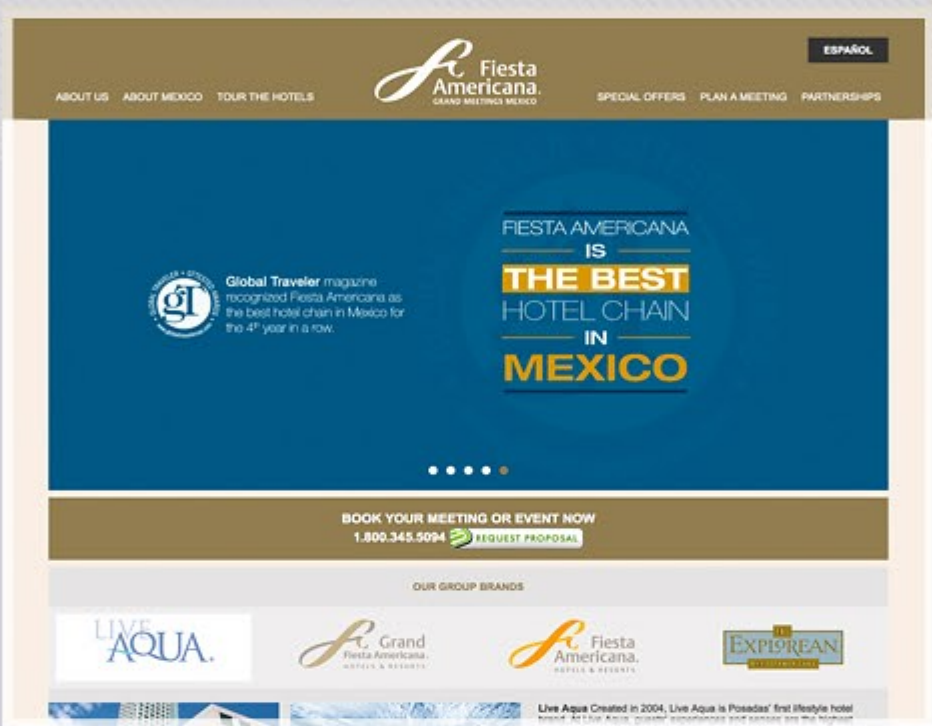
ESPAÑOL

ABOUT US ABOUT MEXICO TOUR THE HOTELS

Fiesta Americana. GRAND MEETINGS MEXICO

SPECIAL OFFERS PLAN A MEETING PARTNERSHIPS

gT

Global Traveler magazine recognized Fiesta Americana as the best hotel chain in Mexico for the 4th year in a row.

FIESTA AMERICANA IS THE BEST HOTEL CHAIN IN MEXICO

BOOK YOUR MEETING OR EVENT NOW
1.800.345.5094 REQUEST PROPOSAL

OUR GROUP BRANDS

LIVE AQUA.

Grand Fiesta Americana. HOTELS & RESORTS

Fiesta Americana. HOTELS & RESORTS

THE EXPLOREAN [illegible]

Live Aqua Created in 2004, Live Aqua is Posadas' first lifestyle hotel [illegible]